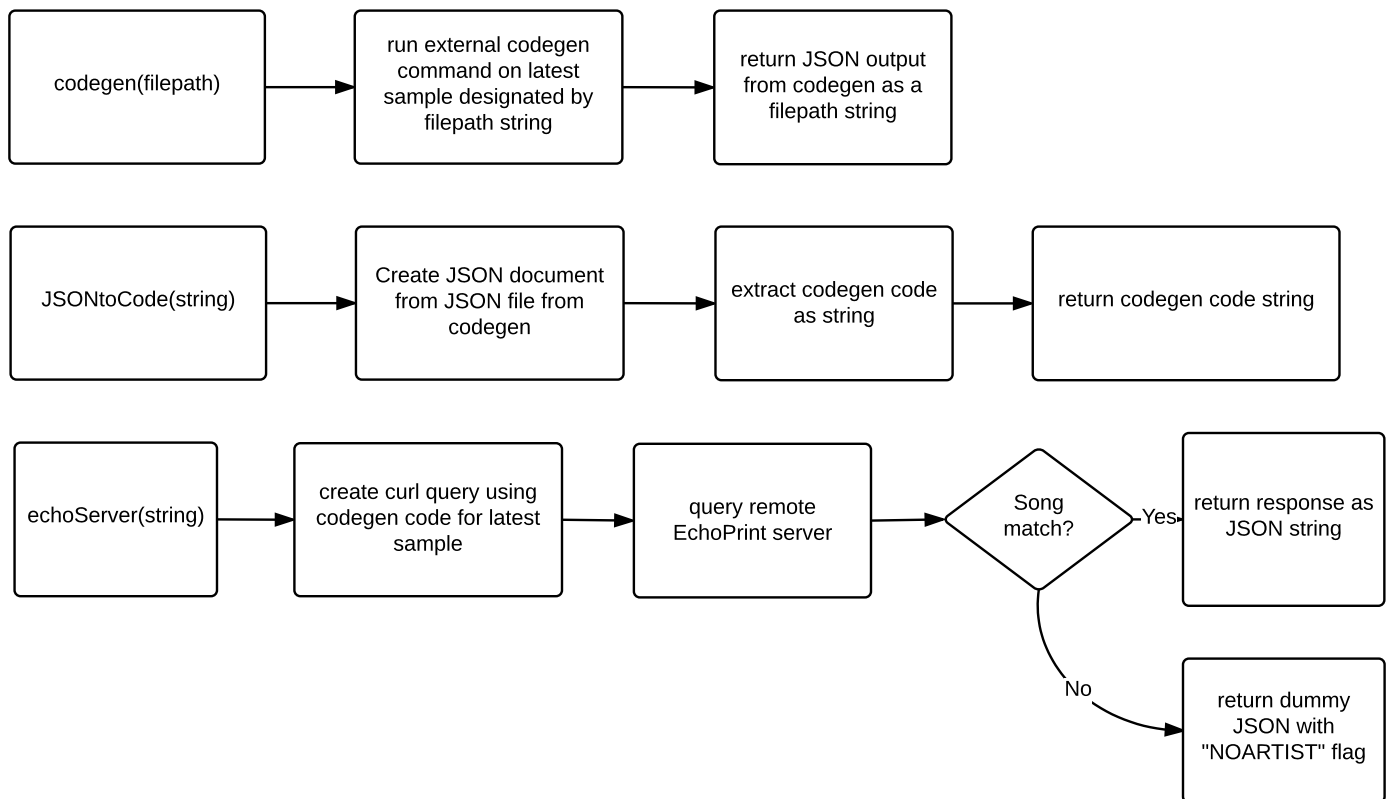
codegen(filepath)

run external codegen command on latest sample designated by filepath string

return JSON output from codegen as a filepath string

JSONtoCode(string)

Create JSON document from JSON file from codegen

extract codegen code as string

return codegen code string

echoServer(string)

create curl query using codegen code for latest sample

query remote EchoPrint server

Song match?

Yes

return response as JSON string

No

return dummy JSON with "NOARTIST" flag